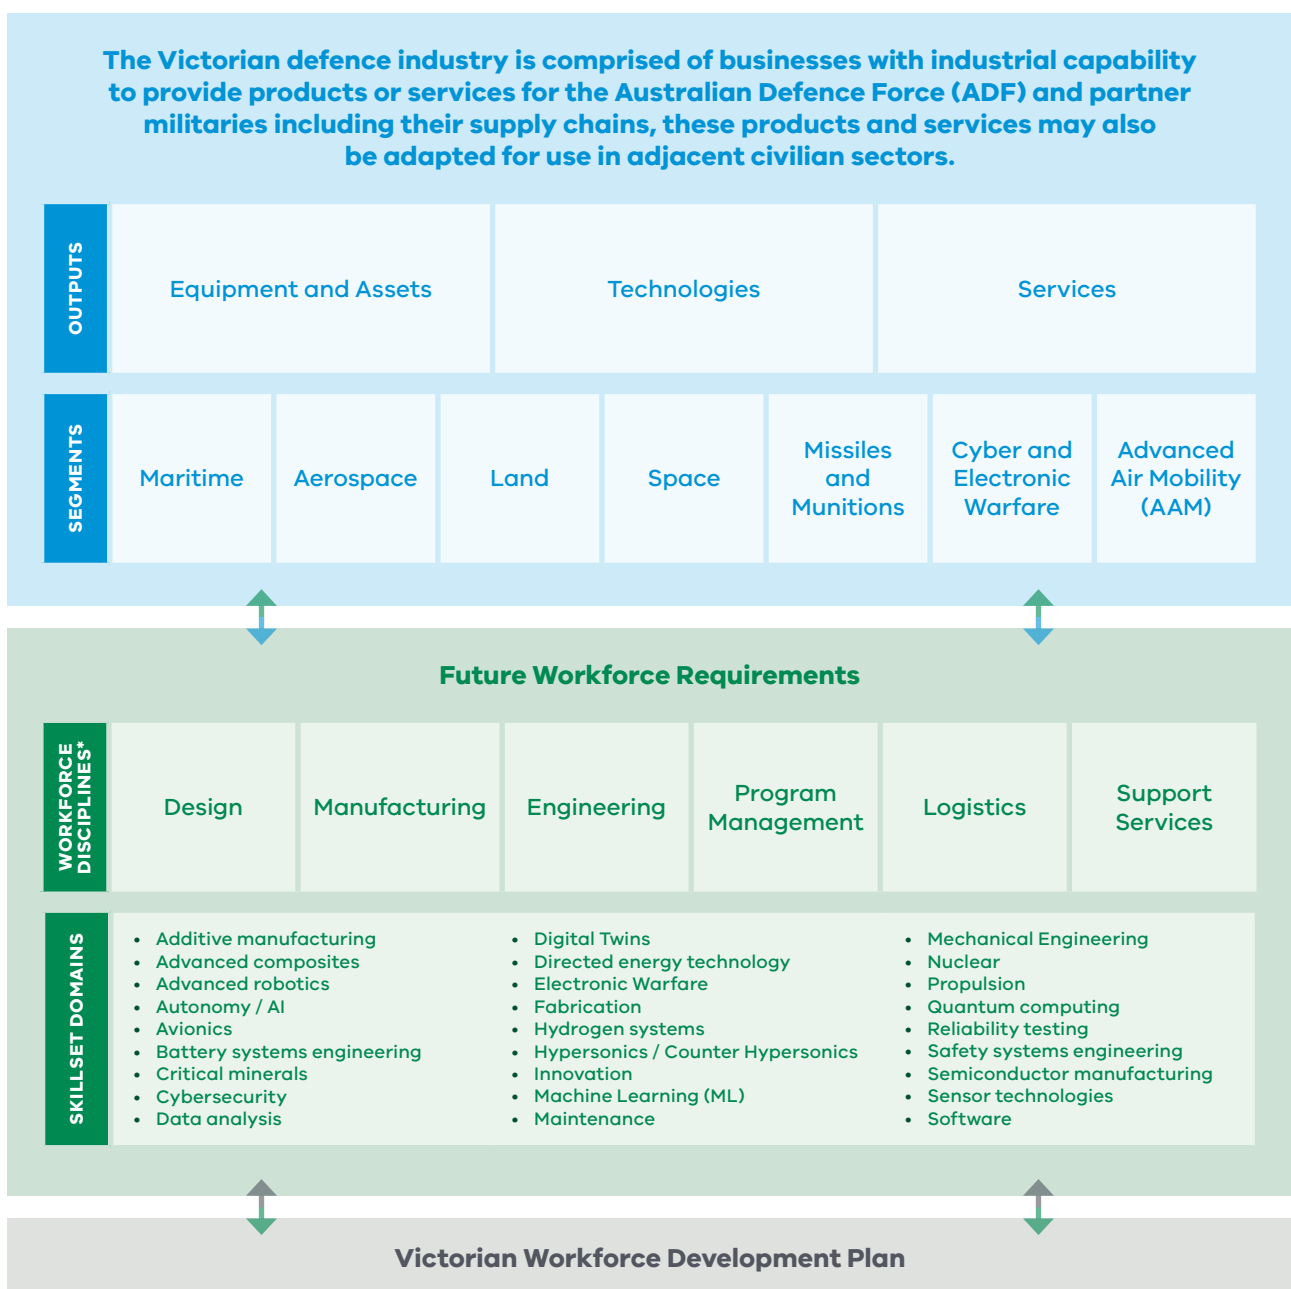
The Victorian defence industry is comprised of businesses with industrial capability to provide products or services for the Australian Defence Force (ADF) and partner militaries including their supply chains, these products and services may also be adapted for use in adjacent civilian sectors.

OUTPUTS

| Equipment and Assets | Technologies | Services |
|---|---|---|

SEGMENTS

| Maritime | Aerospace | Land | Space | Missiles and Munitions | Cyber and Electronic Warfare | Advanced Air Mobility (AAM) |
|---|---|---|---|---|---|---|

Future Workforce Requirements

WORKFORCE DISCIPLINES*

| Design | Manufacturing | Engineering | Program Management | Logistics | Support Services |
|---|---|---|---|---|---|

SKILLSET DOMAINS

- Additive manufacturing
- Advanced composites
- Advanced robotics
- Autonomy / AI
- Avionics
- Battery systems engineering
- Critical minerals
- Cybersecurity
- Data analysis

- Digital Twins
- Directed energy technology
- Electronic Warfare
- Fabrication
- Hydrogen systems
- Hypersonics / Counter Hypersonics
- Innovation
- Machine Learning (ML)
- Maintenance

- Mechanical Engineering
- Nuclear
- Propulsion
- Quantum computing
- Reliability testing
- Safety systems engineering
- Semiconductor manufacturing
- Sensor technologies
- Software

Victorian Workforce Development Plan